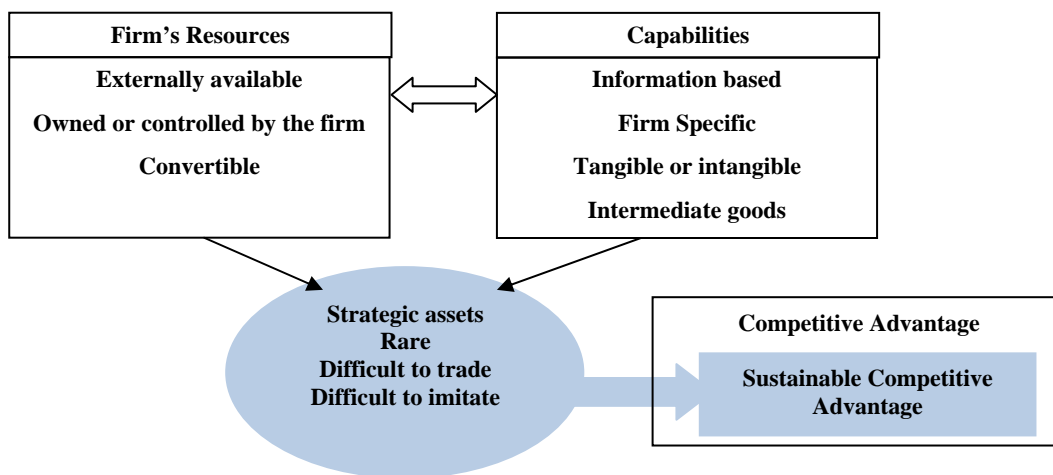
Firm’s Resources

Externally available

Owned or controlled by the firm

Convertible

Capabilities

Information based

Firm Specific

Tangible or intangible

Intermediate goods

Strategic assets
Rare
Difficult to trade
Difficult to imitate

Competitive Advantage

Sustainable Competitive Advantage